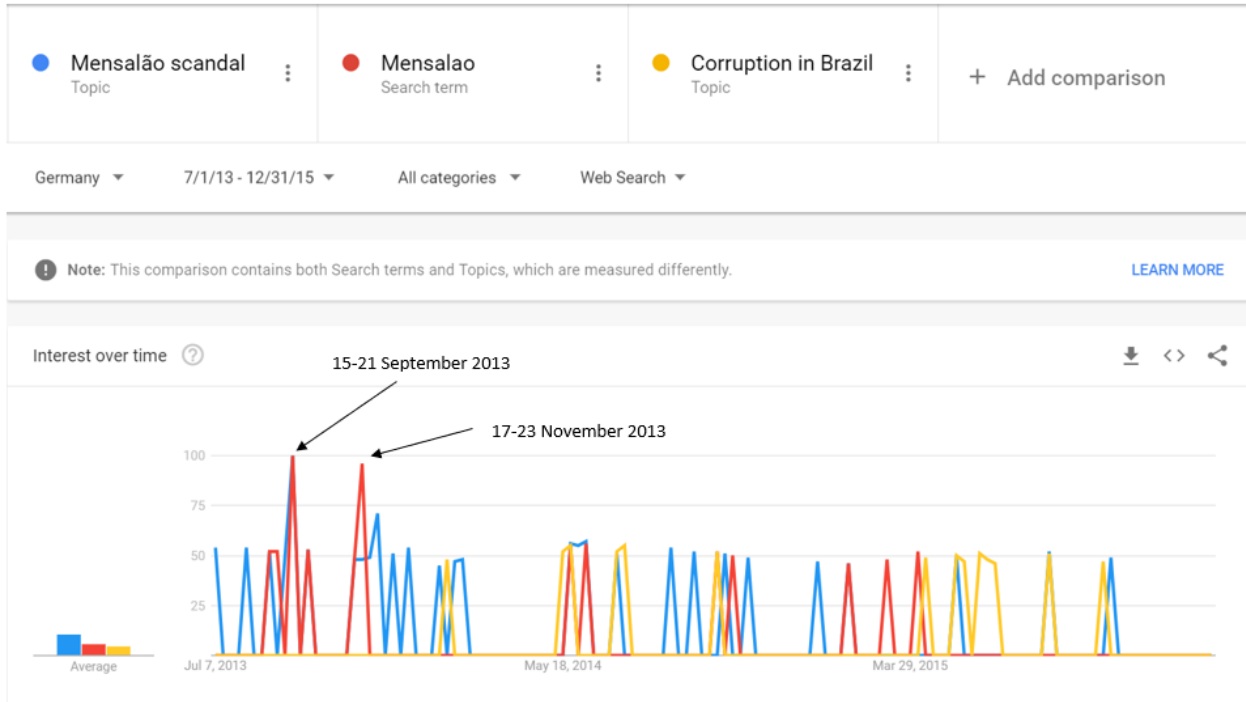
Mensalão scandal
Topic

Mensalao
Search term

Corruption in Brazil
Topic

+ Add comparison

Germany 7/1/13 - 12/31/15 All categories Web Search

Note: This comparison contains both Search terms and Topics, which are measured differently.

LEARN MORE

Interest over time

15-21 September 2013

17-23 November 2013

100
75
50
25

Average

Jul 7, 2013
May 18, 2014
Mar 29, 2015